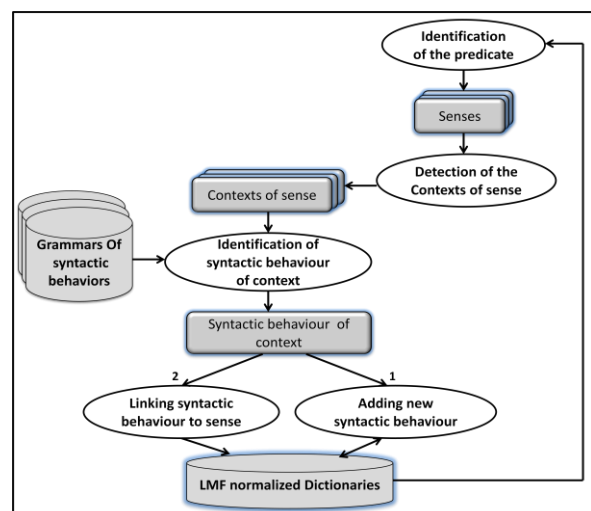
Identification of the predicate

Senses

Detection of the Contexts of sense

Contexts of sense

Grammars Of syntactic behaviors

Identification of syntactic behaviour of context

Syntactic behaviour of context

2

1

Linking syntactic behaviour to sense

Adding new syntactic behaviour

LMF normalized Dictionaries